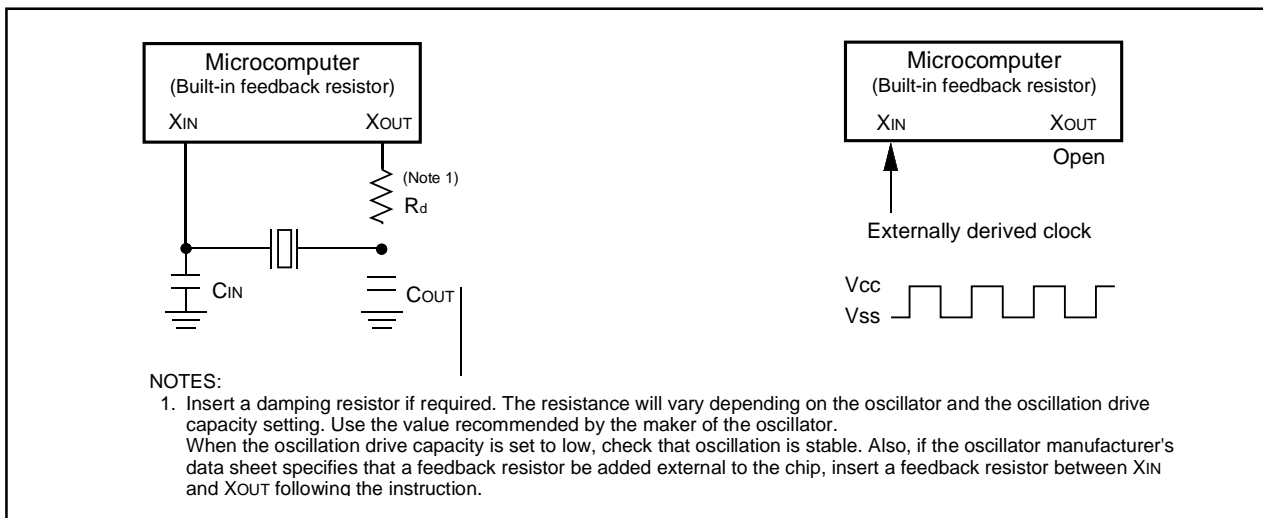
Microcomputer
(Built-in feedback resistor)
XIN
XOUT
(Note 1)
Rd
CIN
COUT

Microcomputer
(Built-in feedback resistor)
XIN
XOUT
Open
Externally derived clock
Vcc
Vss

NOTES:
1. Insert a damping resistor if required. The resistance will vary depending on the oscillator and the oscillation drive capacity setting. Use the value recommended by the maker of the oscillator.
When the oscillation drive capacity is set to low, check that oscillation is stable. Also, if the oscillator manufacturer's data sheet specifies that a feedback resistor be added external to the chip, insert a feedback resistor between XIN and XOUT following the instruction.